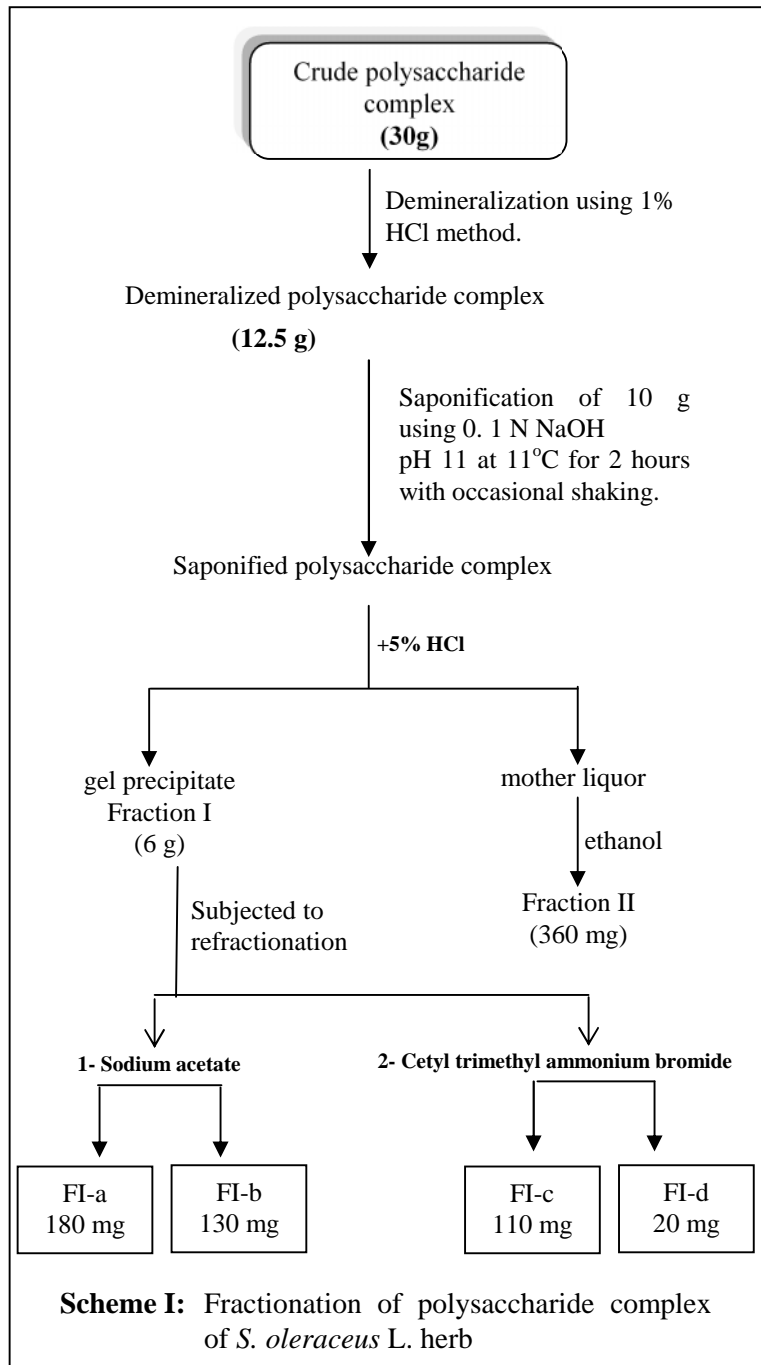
Crude polysaccharide complex
**(30g)**

Demineralization using 1% HCl method.

Demineralized polysaccharide complex
**(12.5 g)**

Saponification of 10 g using 0. 1 N NaOH pH 11 at 11$^{o}$C for 2 hours with occasional shaking.

Saponified polysaccharide complex

**+5% HCl**

gel precipitate
Fraction I
(6 g)

mother liquor

ethanol

Fraction II
(360 mg)

Subjected to refractionation

**1- Sodium acetate**

**2- Cetyl trimethyl ammonium bromide**

FI-a
180 mg

FI-b
130 mg

FI-c
110 mg

FI-d
20 mg

**Scheme I:** Fractionation of polysaccharide complex of *S. oleraceus* L. herb